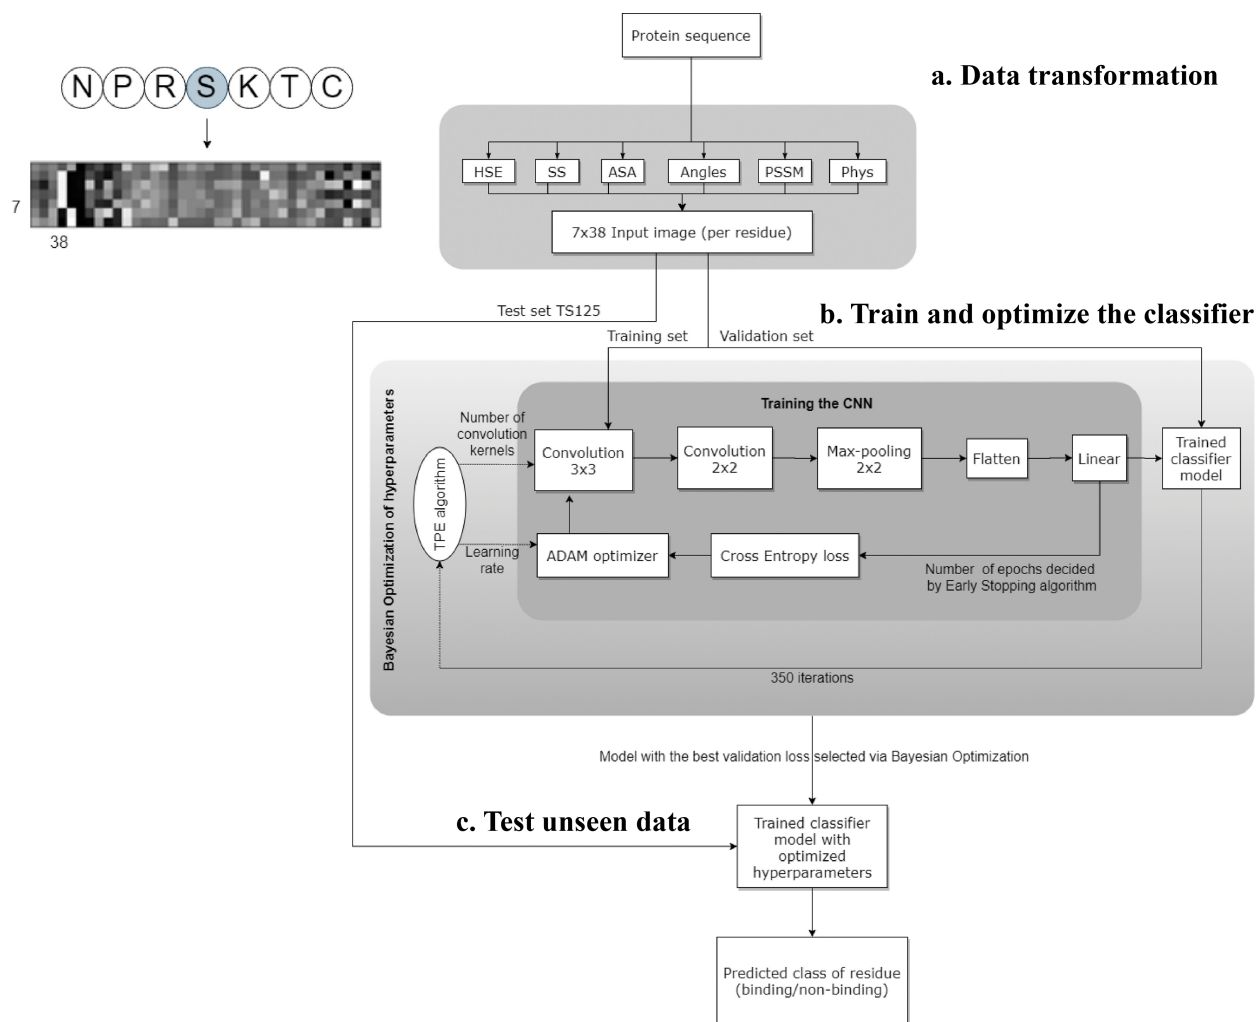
N P R S K T C

7

38

Protein sequence

a. Data transformation

HSE SS ASA Angles PSSM Phys

7x38 Input image (per residue)

Test set TS125

b. Train and optimize the classifier

Training set Validation set

Bayesian Optimization of hyperparameters

Training the CNN

Number of convolution kernels

TPE algorithm

Convolution 3x3

Convolution 2x2

Max-pooling 2x2

Flatten

Linear

Trained classifier model

Learning rate

ADAM optimizer

Cross Entropy loss

Number of epochs decided by Early Stopping algorithm

350 iterations

Model with the best validation loss selected via Bayesian Optimization

c. Test unseen data

Trained classifier model with optimized hyperparameters

Predicted class of residue (binding/non-binding)